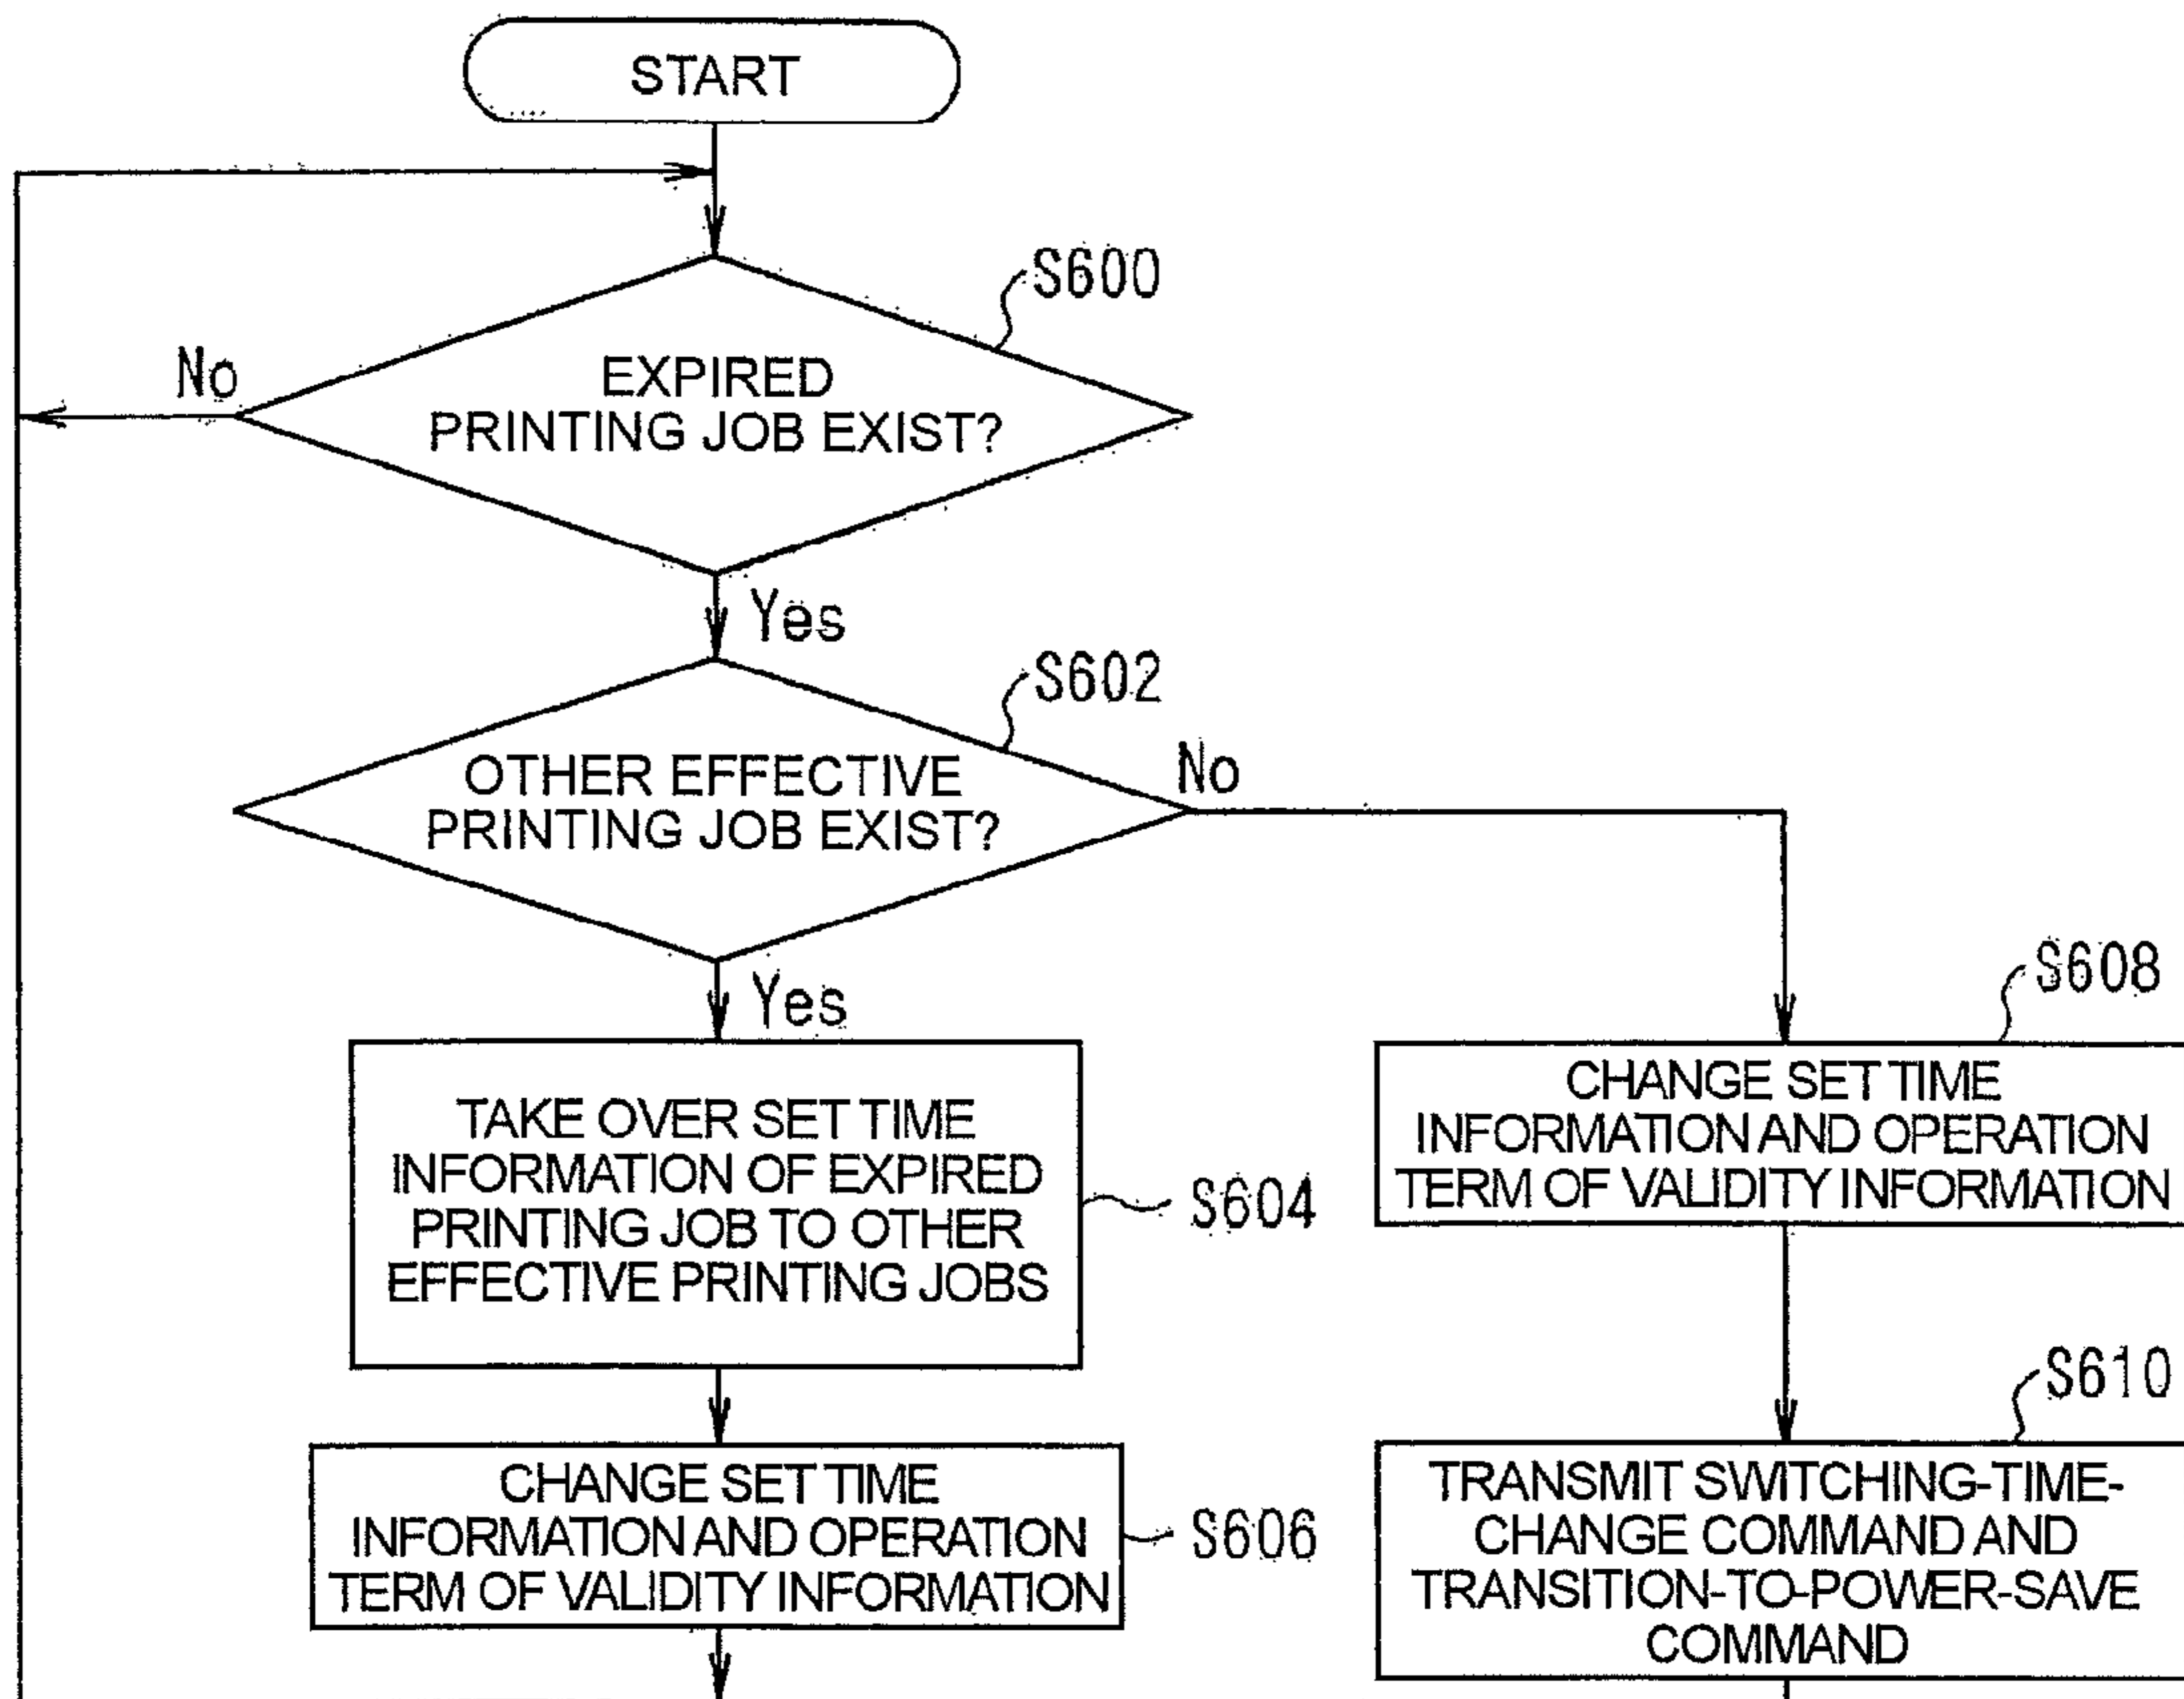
START

S600

No

EXPIRED PRINTING JOB EXIST?

Yes

S602

OTHER EFFECTIVE PRINTING JOB EXIST?

No

Yes

TAKE OVER SET TIME INFORMATION OF EXPIRED PRINTING JOB TO OTHER EFFECTIVE PRINTING JOBS

S604

CHANGE SET TIME INFORMATION AND OPERATION TERM OF VALIDITY INFORMATION

S606

S608

CHANGE SET TIME INFORMATION AND OPERATION TERM OF VALIDITY INFORMATION

S610

TRANSMIT SWITCHING-TIME-CHANGE COMMAND AND TRANSITION-TO-POWER-SAVE COMMAND